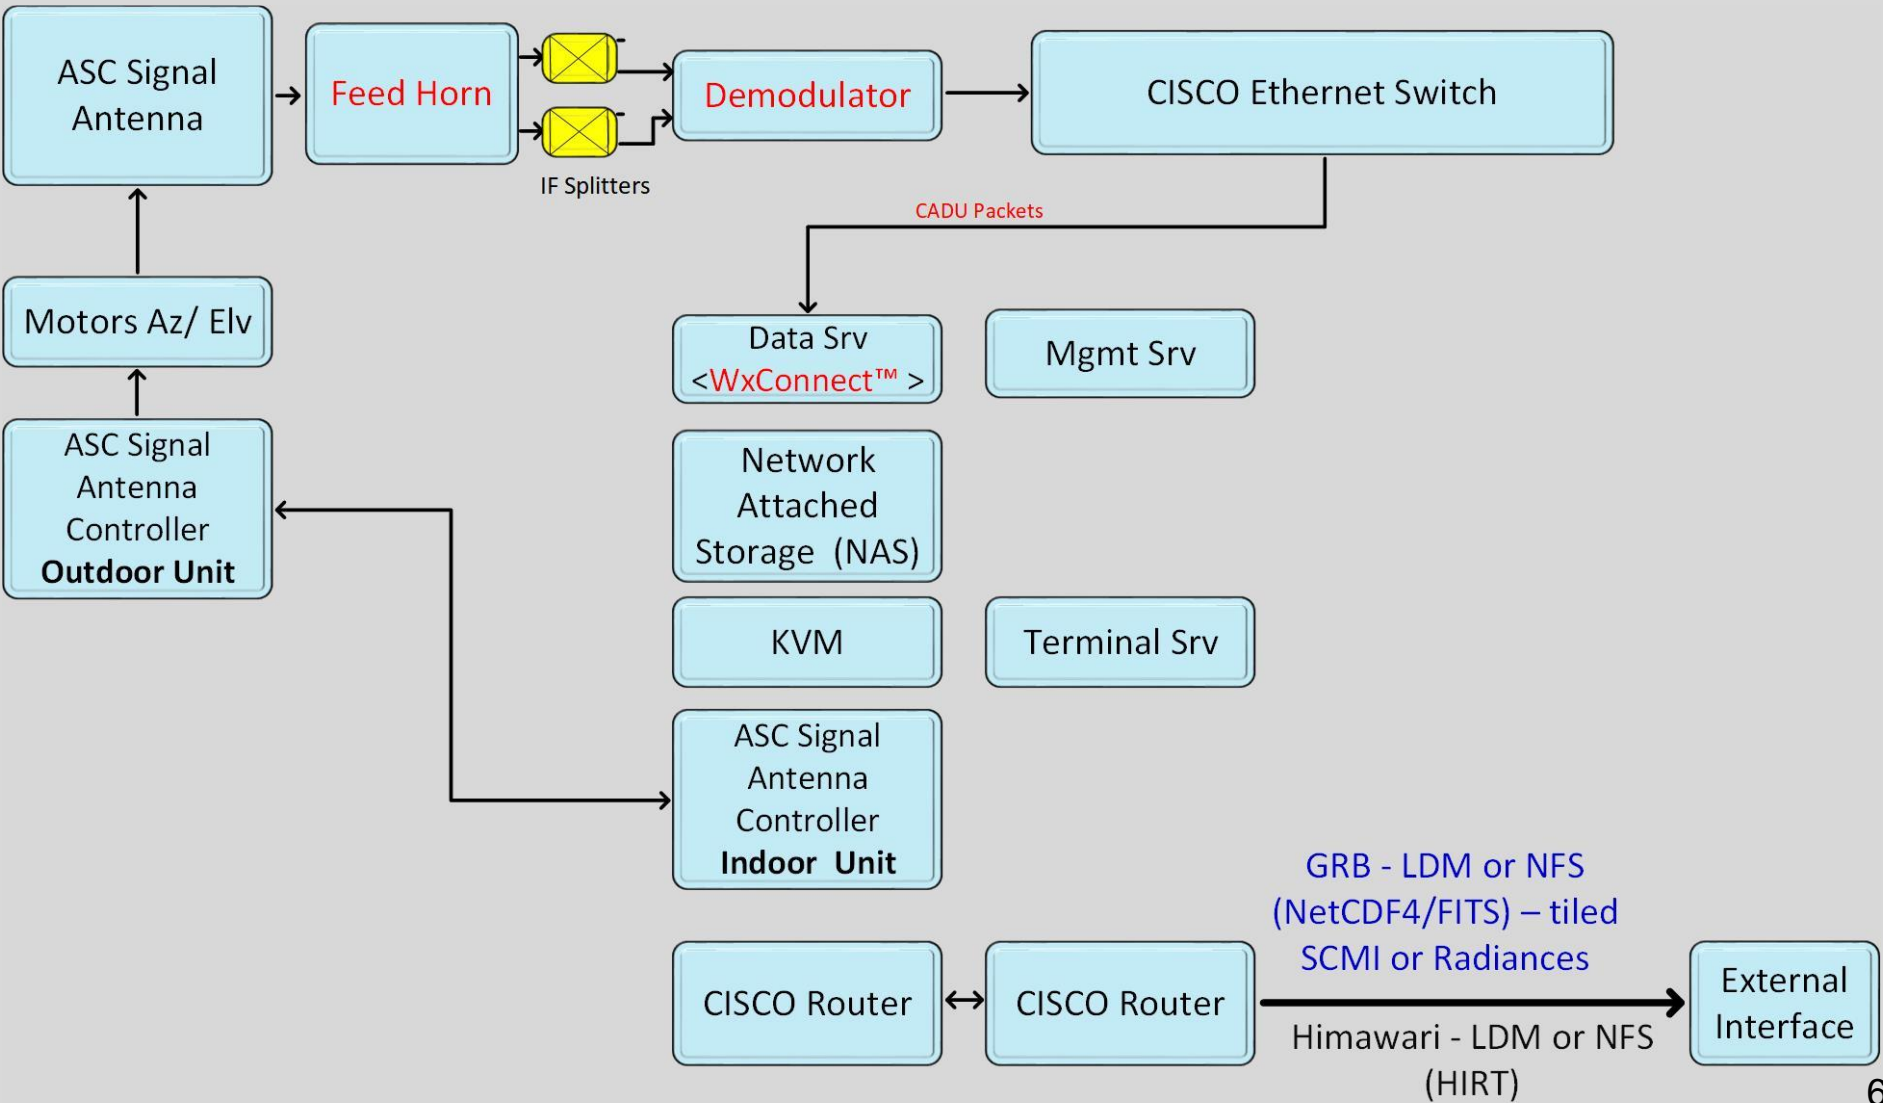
ASC Signal Antenna

Feed Horn

IF Splitters

Demodulator

CISCO Ethernet Switch

CADU Packets

Motors Az/ Elv

Data Srv <WxConnect™ >

Mgmt Srv

ASC Signal Antenna Controller **Outdoor Unit**

Network Attached Storage (NAS)

KVM

Terminal Srv

ASC Signal Antenna Controller **Indoor Unit**

GRB - LDM or NFS (NetCDF4/FITS) – tiled SCMI or Radiances

CISCO Router

CISCO Router

External Interface

Himawari - LDM or NFS (HIRT)

6